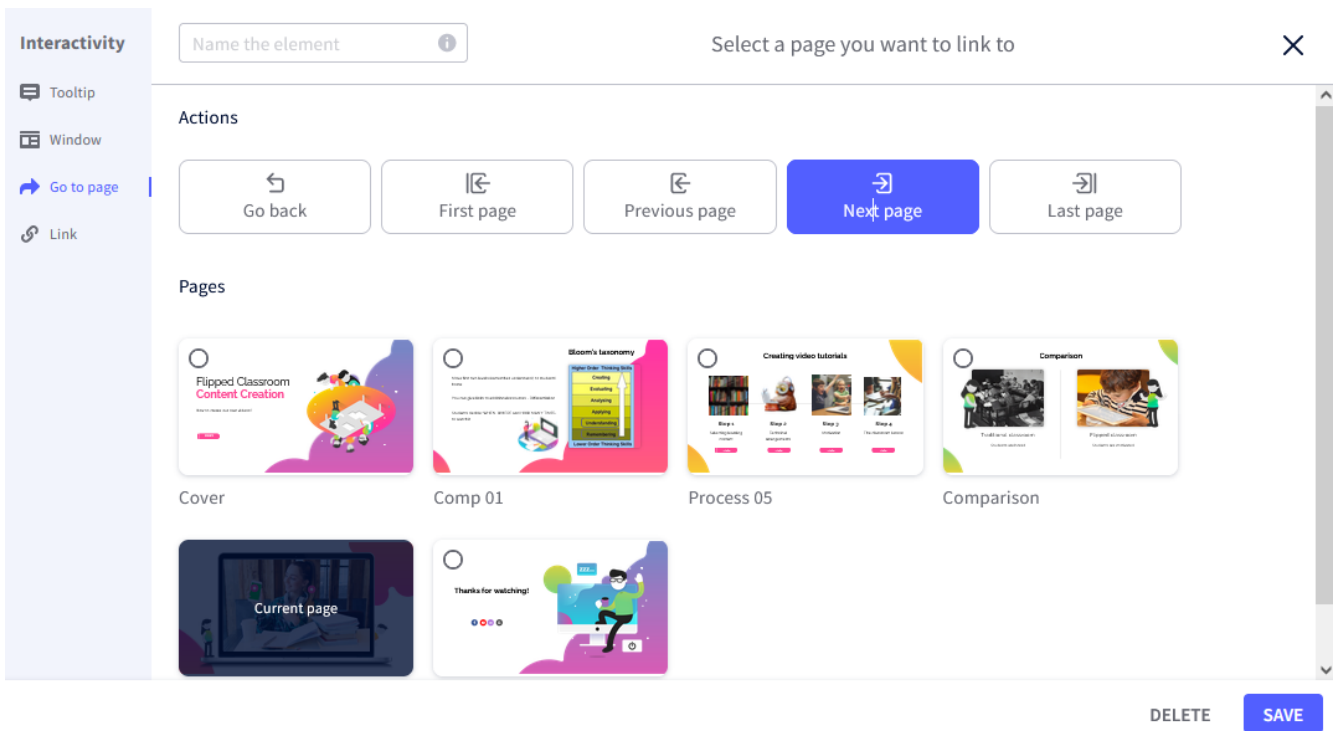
Interactivity

Tooltip

Window

Go to page

Link

Name the element

Select a page you want to link to

×

Actions

Go back

First page

Previous page

Next page

Last page

Pages

Flipped Classroom
Content Creation

Bloom's taxonomy

Higher Order Thinking Skills

Creating

Evaluating

Analyzing

Applying

Understanding

Remembering

Lower Order Thinking Skills

Creating video tutorials

Step 1

Step 2

Step 3

Step 4

Comparison

Traditional classroom

Flipped classroom

Cover

Comp 01

Process 05

Comparison

Current page

Thanks for watching!

DELETE

SAVE